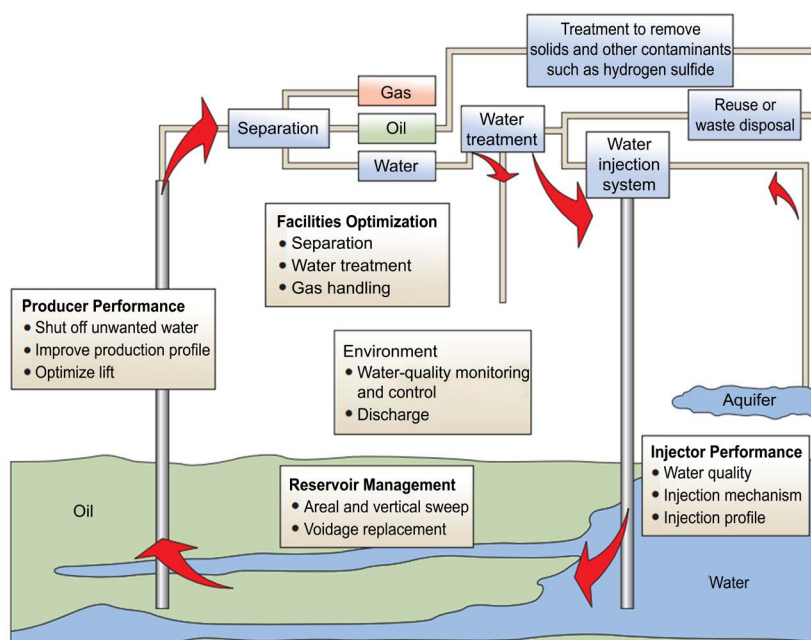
Treatment to remove solids and other contaminants such as hydrogen sulfide

Gas

Separation

Oil

Water

Water treatment

Reuse or waste disposal

Water injection system

Facilities Optimization
• Separation
• Water treatment
• Gas handling

Producer Performance
• Shut off unwanted water
• Improve production profile
• Optimize lift

Environment
• Water-quality monitoring and control
• Discharge

Aquifer

Injector Performance
• Water quality
• Injection mechanism
• Injection profile

Reservoir Management
• Areal and vertical sweep
• Voidage replacement

Oil

Water